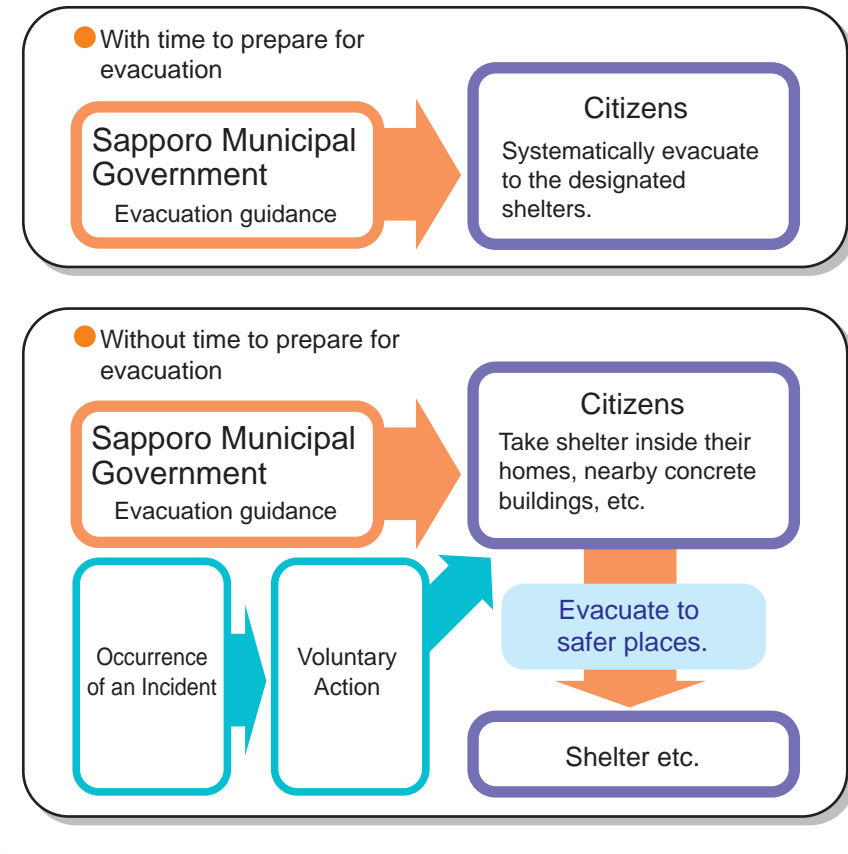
With time to prepare for evacuation

Sapporo Municipal Government

Evacuation guidance

Citizens

Systematically evacuate to the designated shelters.

Without time to prepare for evacuation

Sapporo Municipal Government

Evacuation guidance

Citizens

Take shelter inside their homes, nearby concrete buildings, etc.

Occurrence of an Incident

Voluntary Action

Evacuate to safer places.

Shelter etc.